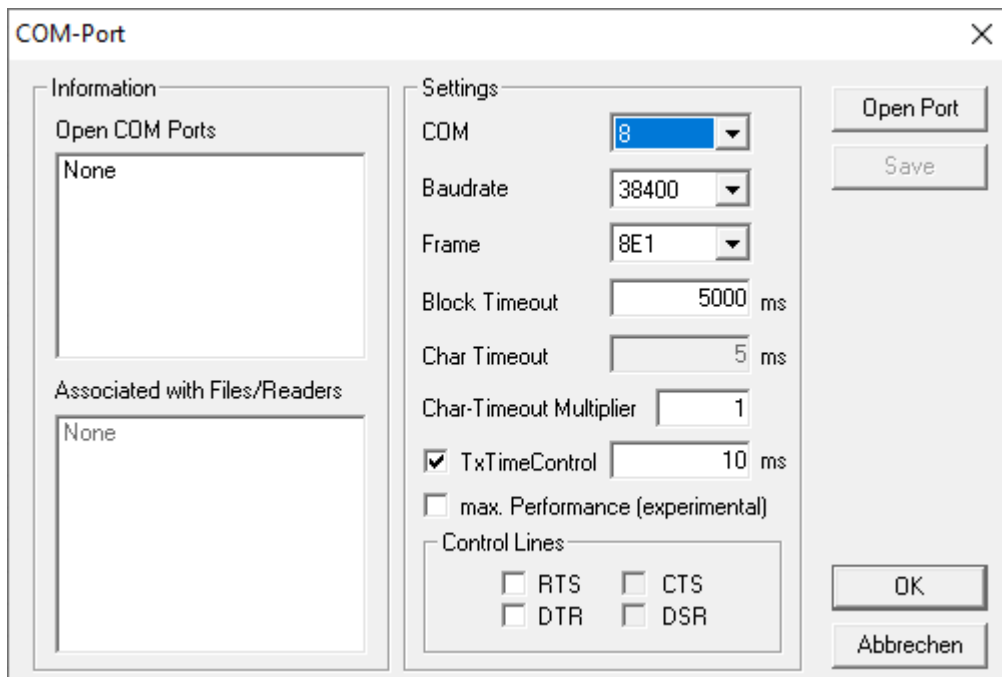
COM-Port

Information
Open COM Ports
None

Associated with Files/Readers
None

Settings
COM 8
Baudrate 38400
Frame 8E1
Block Timeout 5000 ms
Char Timeout 5 ms
Char-Timeout Multiplier 1
TxTimeControl 10 ms
max. Performance (experimental)

Control Lines
RTS CTS
DTR DSR

Open Port
Save
OK
Abbrechen